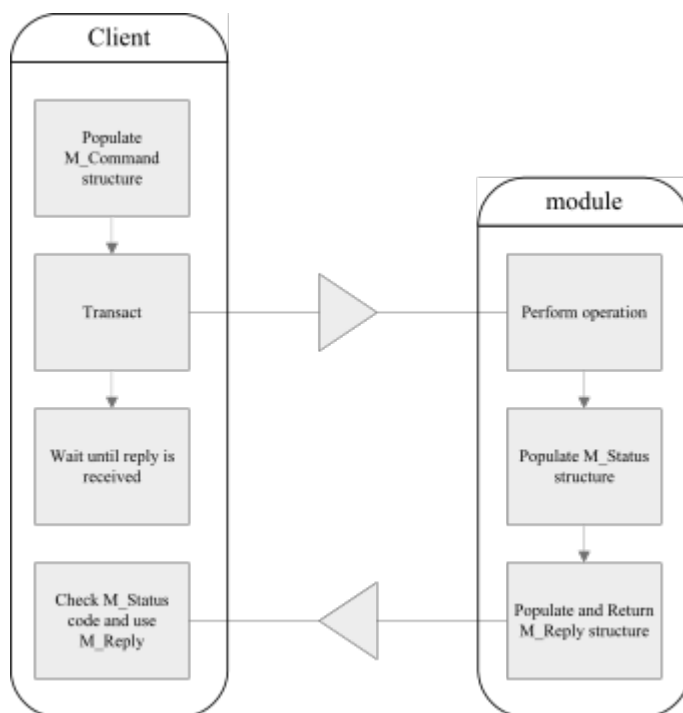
Client

Populate M_Command structure

Transact

Wait until reply is received

Check M_Status code and use M_Reply

module

Perform operation

Populate M_Status structure

Populate and Return M_Reply structure